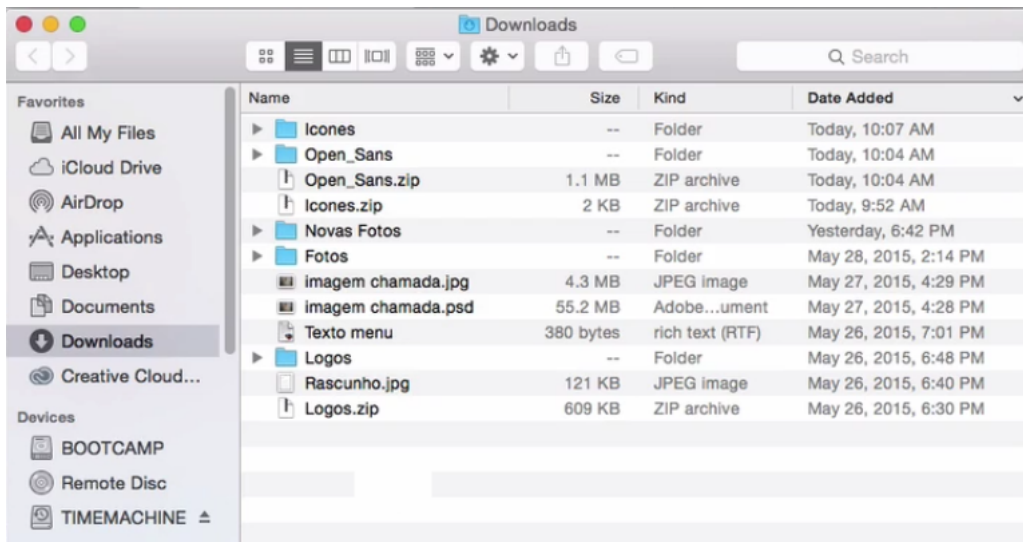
Downloads

Search

Favorites
All My Files
iCloud Drive
AirDrop
Applications
Desktop
Documents
Downloads
Creative Cloud...
Devices
BOOTCAMP
Remote Disc
TIMEMACHINE ⏏

| Name | Size | Kind | Date Added |
|---|---|---|---|
| Icones | -- | Folder | Today, 10:07 AM |
| Open_Sans | -- | Folder | Today, 10:04 AM |
| Open_Sans.zip | 1.1 MB | ZIP archive | Today, 10:04 AM |
| Icones.zip | 2 KB | ZIP archive | Today, 9:52 AM |
| Novas Fotos | -- | Folder | Yesterday, 6:42 PM |
| Fotos | -- | Folder | May 28, 2015, 2:14 PM |
| imagem chamada.jpg | 4.3 MB | JPEG image | May 27, 2015, 4:29 PM |
| imagem chamada.psd | 55.2 MB | Adobe…ument | May 27, 2015, 4:28 PM |
| Texto menu | 380 bytes | rich text (RTF) | May 26, 2015, 7:01 PM |
| Logos | -- | Folder | May 26, 2015, 6:48 PM |
| Rascunho.jpg | 121 KB | JPEG image | May 26, 2015, 6:40 PM |
| Logos.zip | 609 KB | ZIP archive | May 26, 2015, 6:30 PM |